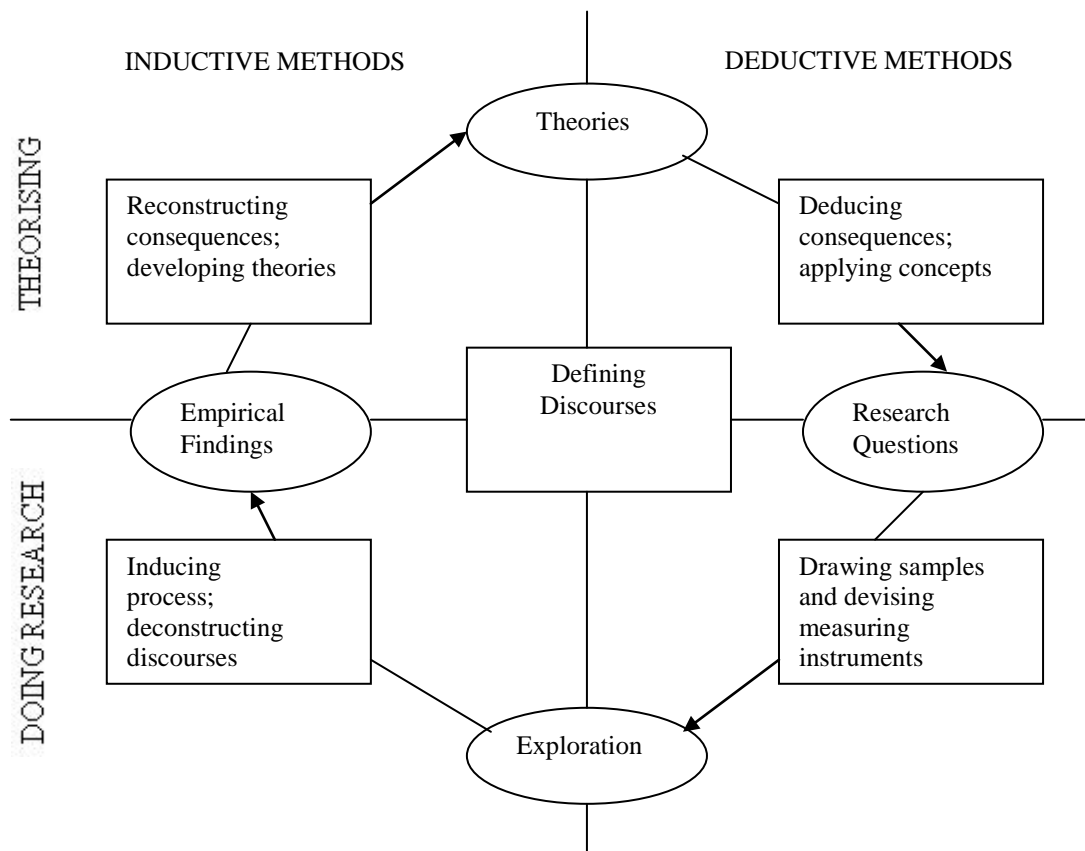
INDUCTIVE METHODS

DEDUCTIVE METHODS

THEORISING

Theories

Reconstructing consequences; developing theories

Deducing consequences; applying concepts

Empirical Findings

Defining Discourses

Research Questions

DOING RESEARCH

Inducing process; deconstructing discourses

Drawing samples and devising measuring instruments

Exploration